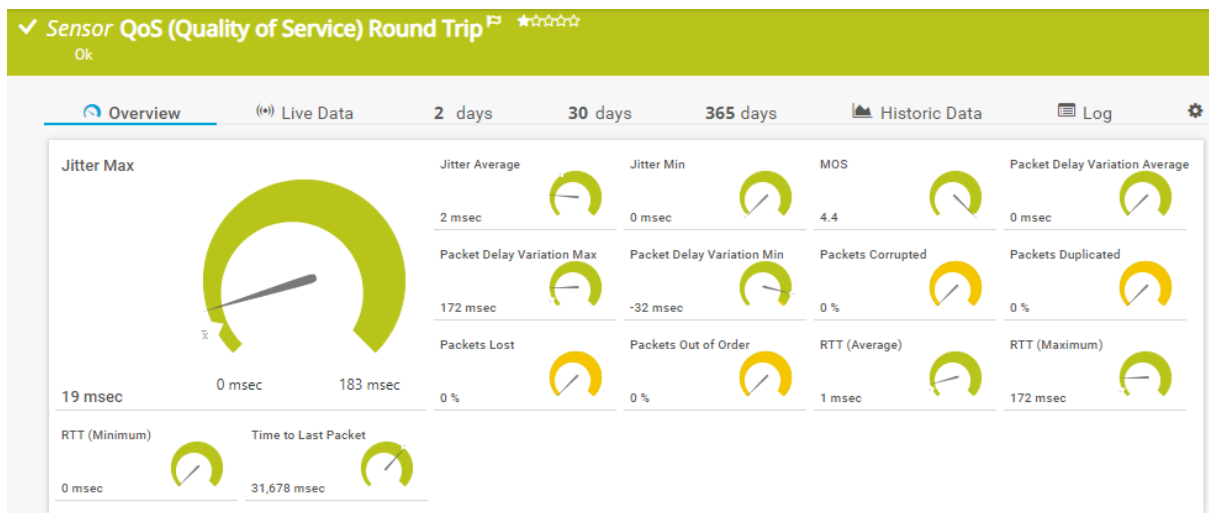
✓ Sensor QoS (Quality of Service) Round Trip ★☆☆☆☆
Ok

Overview | Live Data | 2 days | 30 days | 365 days | Historic Data | Log

Jitter Max
x̄
0 msec
183 msec
19 msec

Jitter Average
2 msec

Jitter Min
0 msec

MOS
4.4

Packet Delay Variation Average
0 msec

Packet Delay Variation Max
172 msec

Packet Delay Variation Min
-32 msec

Packets Corrupted
0 %

Packets Duplicated
0 %

Packets Lost
0 %

Packets Out of Order
0 %

RTT (Average)
1 msec

RTT (Maximum)
172 msec

RTT (Minimum)
0 msec

Time to Last Packet
31,678 msec